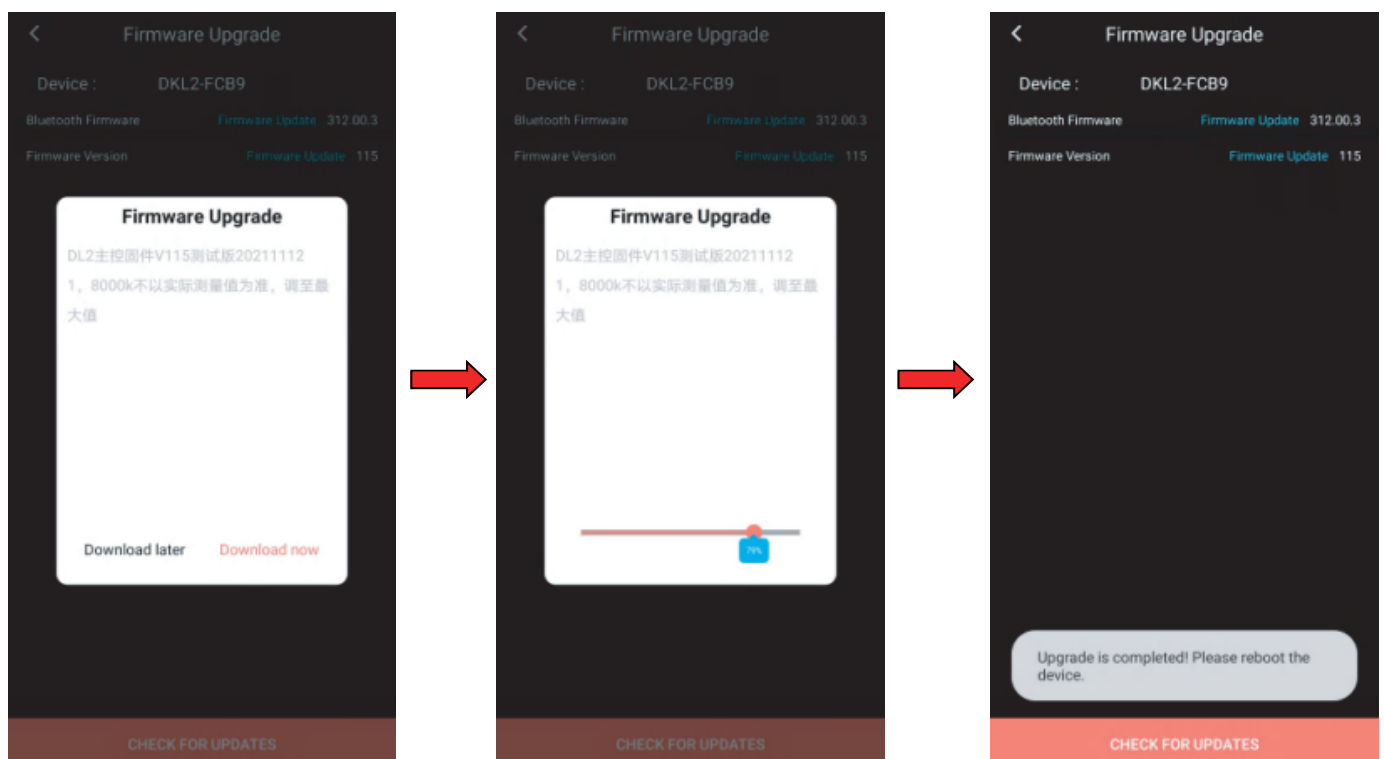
<

Firmware Upgrade

Device : DKL2-FCB9

Bluetooth Firmware Firmware Update 312.00.3

Firmware Version Firmware Update 115

Firmware Upgrade

DL2主控固件V115测试版20211112

1，8000k不以实际测量值为准，调至最大值

Download later Download now

CHECK FOR UPDATES

<

Firmware Upgrade

Device : DKL2-FCB9

Bluetooth Firmware Firmware Update 312.00.3

Firmware Version Firmware Update 115

Firmware Upgrade

DL2主控固件V115测试版20211112

1，8000k不以实际测量值为准，调至最大值

79%

CHECK FOR UPDATES

<

Firmware Upgrade

Device : DKL2-FCB9

Bluetooth Firmware Firmware Update 312.00.3

Firmware Version Firmware Update 115

Upgrade is completed! Please reboot the device.

CHECK FOR UPDATES